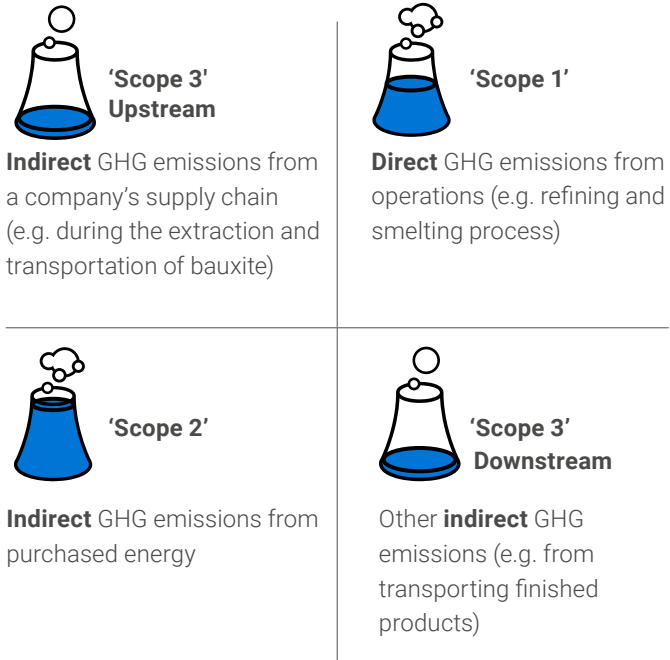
‘Scope 3’ Upstream

**Indirect** GHG emissions from a company’s supply chain (e.g. during the extraction and transportation of bauxite)

‘Scope 1’

**Direct** GHG emissions from operations (e.g. refining and smelting process)

‘Scope 2’

**Indirect** GHG emissions from purchased energy

‘Scope 3’ Downstream

Other **indirect** GHG emissions (e.g. from transporting finished products)